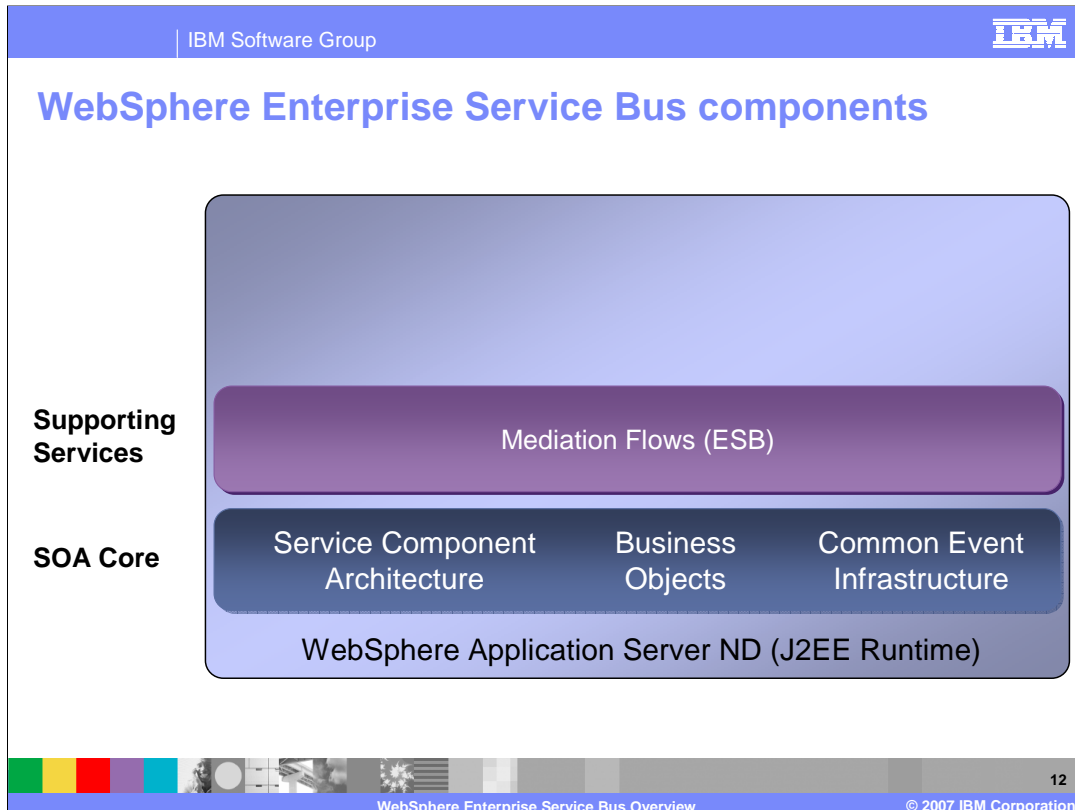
IBM Software Group

IBM

WebSphere Enterprise Service Bus components

Supporting Services

Mediation Flows (ESB)

SOA Core

Service Component Architecture

Business Objects

Common Event Infrastructure

WebSphere Application Server ND (J2EE Runtime)

12

WebSphere Enterprise Service Bus Overview

© 2007 IBM Corporation